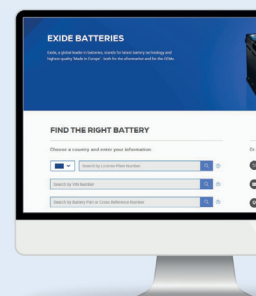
EXIDE BATTERIES

Exide, a global leader in batteries, stands for latest battery technology and highest quality 'Made in Europe' - both for the aftermarket and for the OEMs.

FIND THE RIGHT BATTERY

Choose a country and enter your information.

Search by License Plate Number

Search by VIN Number

Search by Battery Part or Cross Reference Number